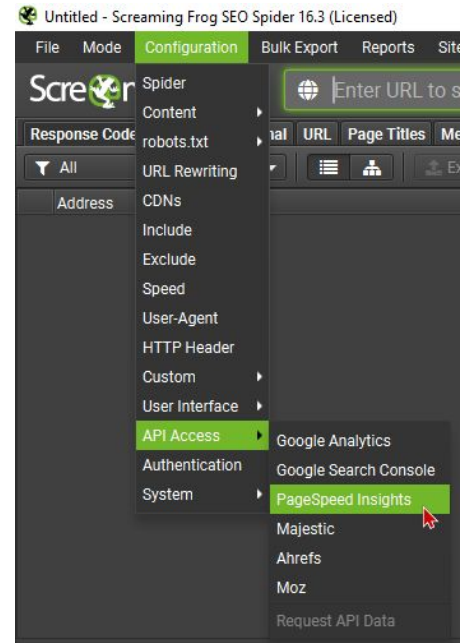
Untitled - Screaming Frog SEO Spider 16.3 (Licensed)

File Mode Configuration Bulk Export Reports Site

Scre r

Enter URL to s

Response Code nal URL Page Titles Me

All

Address

Spider
Content
robots.txt
URL Rewriting
CDNs
Include
Exclude
Speed
User-Agent
HTTP Header
Custom
User Interface
API Access
Authentication
System

Google Analytics
Google Search Console
PageSpeed Insights
Majestic
Ahrefs
Moz
Request API Data